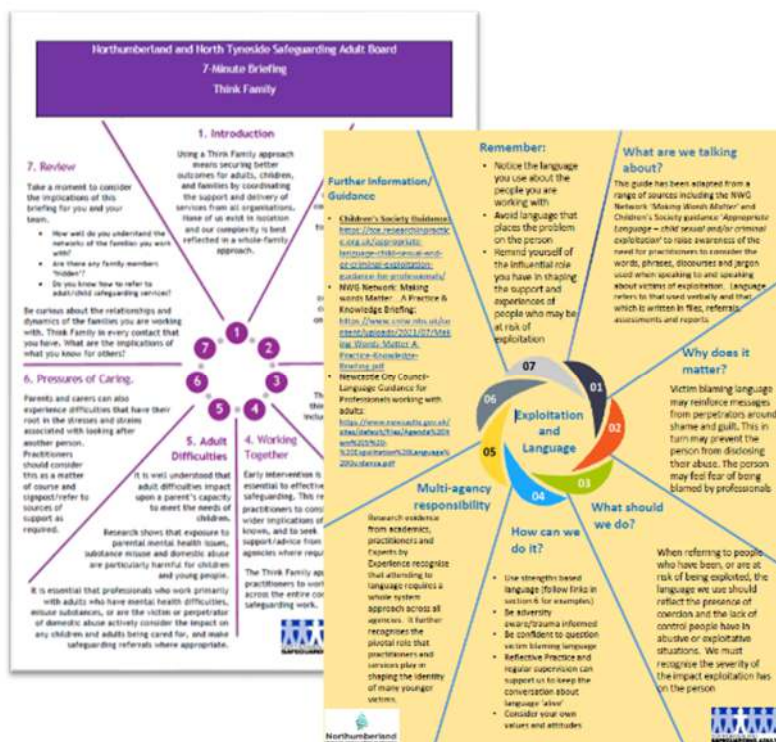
Northumberland and North Tyneside Safeguarding Adult Board
7-Minute Briefing
Think Family

1. Introduction

Using a Think Family approach means securing better outcomes for adults, children, and families by coordinating the support and delivery of services from all organisations. None of us exist in isolation and our complexity is best reflected in a whole-family approach.

7. Review

Take a moment to consider the implications of this briefing for you and your team.

- How well do you understand the networks of the families you work with?
- Are there any family members 'hidden'?
- Do you know how to refer to adult/child safeguarding services?

Be curious about the relationships and dynamics of the families you are working with. Think Family in every contact that you have. What are the implications of what you know for others?

6. Pressures of Caring.

Parents and carers can also experience difficulties that have their root in the stresses and strains associated with looking after another person. Practitioners should consider this as a matter of course and signpost/refer to sources of support as required.

5. Adult Difficulties

It is well understood that adult difficulties impact upon a parent's capacity to meet the needs of children.

Research shows that exposure to parental mental health issues, substance misuse and domestic abuse are particularly harmful for children and young people.

It is essential that professionals who work primarily with adults who have mental health difficulties, misuse substances, or are the victim or perpetrator of domestic abuse actively consider the impact on any children and adults being cared for, and make safeguarding referrals where appropriate.

4. Working Together

Early intervention is essential to effective safeguarding. This re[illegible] practitioners to cons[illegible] wider implications of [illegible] known, and to seek support/advice from agencies where requ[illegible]

The Think Family app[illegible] practitioners to work across the entire co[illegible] safeguarding work.

1 2 3 4 5 6 7

Further Information/ Guidance

- Children's Society Guidance: https://tce.researchinpractice.org.uk/appropriate-language-child-sexual-and-or-criminal-exploitation-guidance-for-professionals/
- NWG Network: Making words Matter – A Practice & Knowledge Briefing: https://www.cse.nhs.uk/content/uploads/2021/07/Making-Words-Matter-A-Practice-Knowledge-Briefing.pdf
- Newcastle City Council-Language Guidance for Professionals working with adults: https://www.newcastle.gov.uk/sites/default/files/Agenda%20item%205%20-%20Exploitation%20Language%20Guidance.pdf

Remember:

- Notice the language you use about the people you are working with
- Avoid language that places the problem on the person
- Remind yourself of the influential role you have in shaping the support and experiences of people who may be at risk of exploitation

What are we talking about?

This guide has been adapted from a range of sources including the NWG Network 'Making Words Matter' and Children's Society guidance 'Appropriate language – child sexual and/or criminal exploitation' to raise awareness of the need for practitioners to consider the words, phrases, discourses and jargon used when speaking to and speaking about victims of exploitation. Language refers to that used verbally and that which is written in files, referrals, assessments and reports.

Why does it matter?

Victim blaming language may reinforce messages from perpetrators around shame and guilt. This in turn may prevent the person from disclosing their abuse. The person may feel fear of being blamed by professionals

07 01 02 03 04 05 06
Exploitation and Language

Multi-agency responsibility

Research evidence from academics, practitioners and Experts by Experience recognise that attending to language requires a whole system approach across all agencies. It further recognises the pivotal role that practitioners and services play in shaping the identity of many younger victims.

How can we do it?

- Use strengths based language (follow links in section 6 for examples)
- Be adversity aware/trauma informed
- Be confident to question victim blaming language
- Reflective Practice and regular supervision can support us to keep the conversation about language 'alive'
- Consider your own values and attitudes

What should we do?

When referring to people who have been, or are at risk of being exploited, the language we use should reflect the presence of coercion and the lack of control people have in abusive or exploitative situations. We must recognise the severity of the impact exploitation has on the person

Northumberland